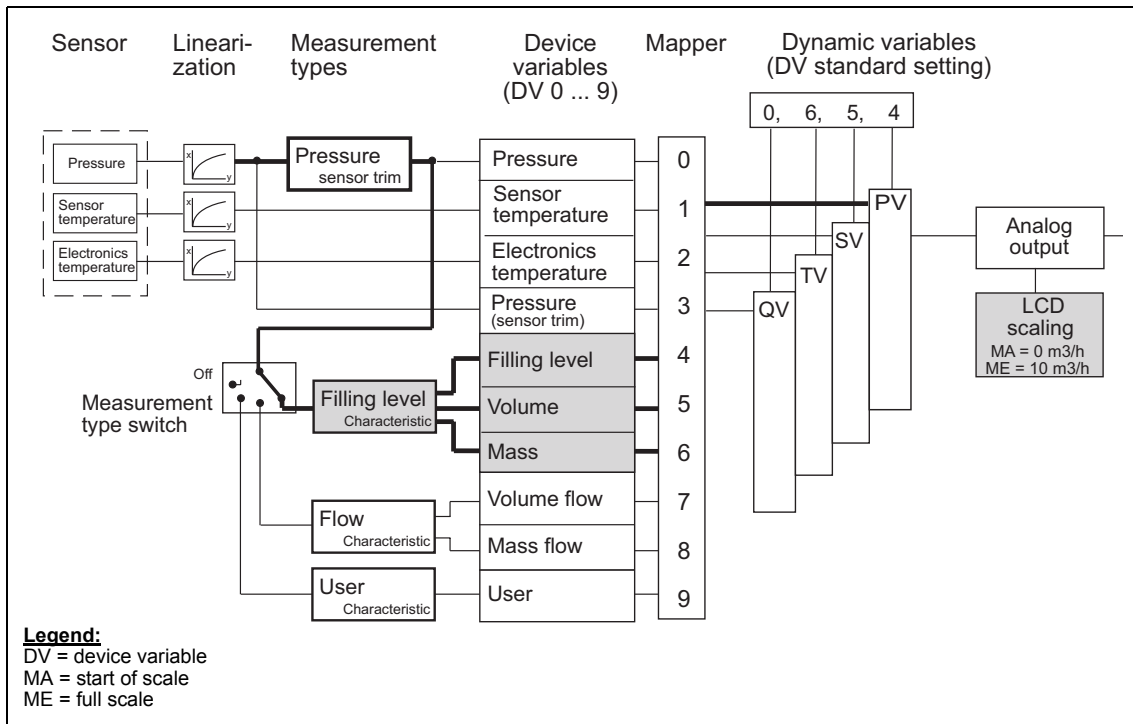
Sensor

Linearization

Measurement types

Device variables (DV 0 ... 9)

Mapper

Dynamic variables (DV standard setting)

0, 6, 5, 4

Pressure

x
y

Sensor temperature

x
y

Electronics temperature

x
y

Pressure
sensor trim

Pressure

0

Sensor temperature

1

Electronics temperature

2

Pressure
(sensor trim)

3

PV

SV

TV

QV

Analog output

LCD scaling
MA = 0 m3/h
ME = 10 m3/h

Off

Measurement type switch

Filling level
Characteristic

Filling level

4

Volume

5

Mass

6

Flow
Characteristic

Volume flow

7

Mass flow

8

User
Characteristic

User

9

Legend:
DV = device variable
MA = start of scale
ME = full scale